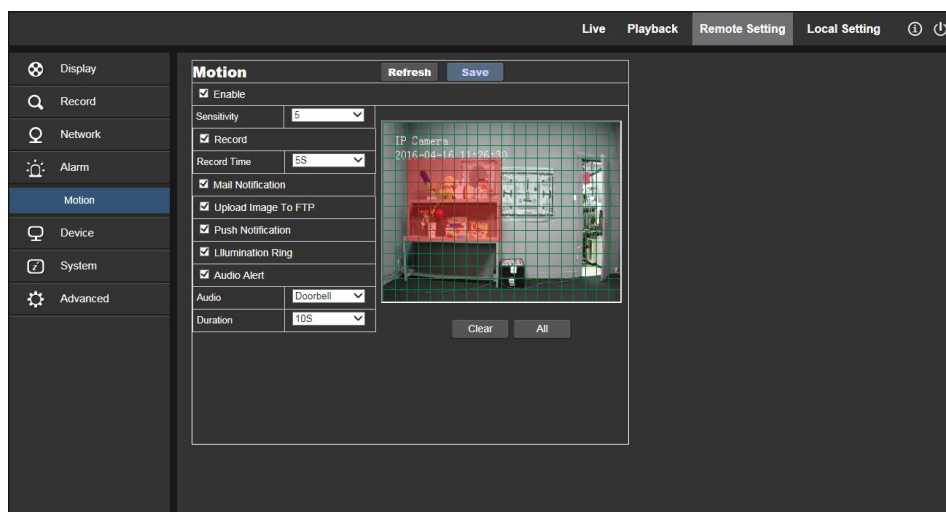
Live Playback Remote Setting Local Setting

Display
Record
Network
Alarm
Motion
Device
System
Advanced

Motion
Refresh
Save

Enable
Sensitivity 5
Record
Record Time 5S
Mail Notification
Upload Image To FTP
Push Notification
Lllumination Ring
Audio Alert
Audio Doorbell
Duration 10S

IP Camera
2016-04-16 11:26:30

Clear
All